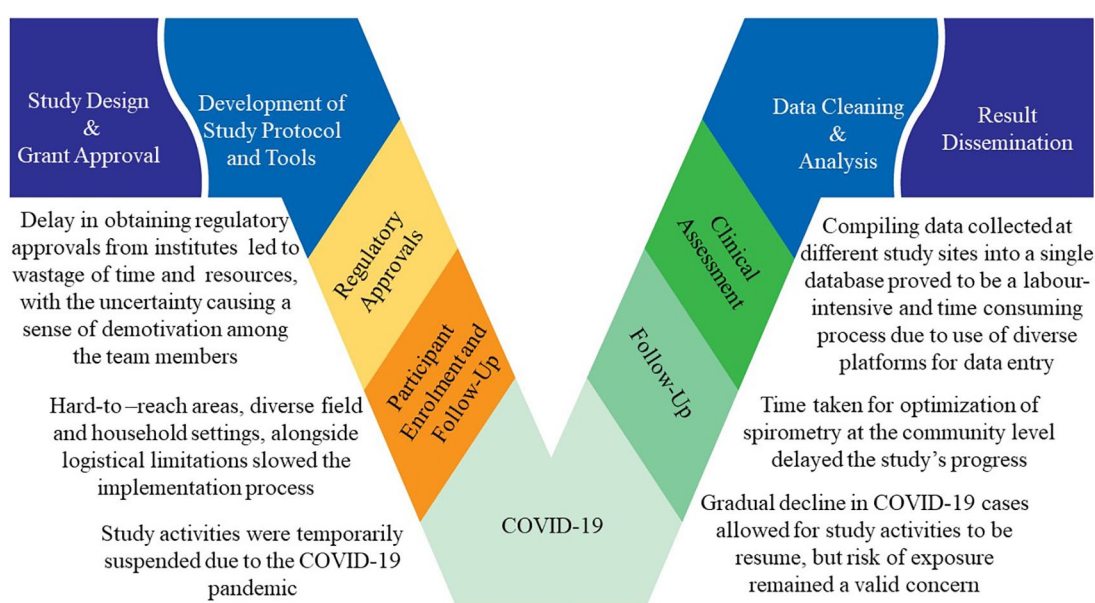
Study Design & Grant Approval

Development of Study Protocol and Tools

Regulatory Approvals

Participant Enrolment and Follow-Up

COVID-19

Follow-Up

Clinical Assessment

Data Cleaning & Analysis

Result Dissemination

Delay in obtaining regulatory approvals from institutes led to wastage of time and resources, with the uncertainty causing a sense of demotivation among the team members

Hard-to –reach areas, diverse field and household settings, alongside logistical limitations slowed the implementation process

Study activities were temporarily suspended due to the COVID-19 pandemic

Compiling data collected at different study sites into a single database proved to be a labour-intensive and time consuming process due to use of diverse platforms for data entry

Time taken for optimization of spirometry at the community level delayed the study's progress

Gradual decline in COVID-19 cases allowed for study activities to be resume, but risk of exposure remained a valid concern